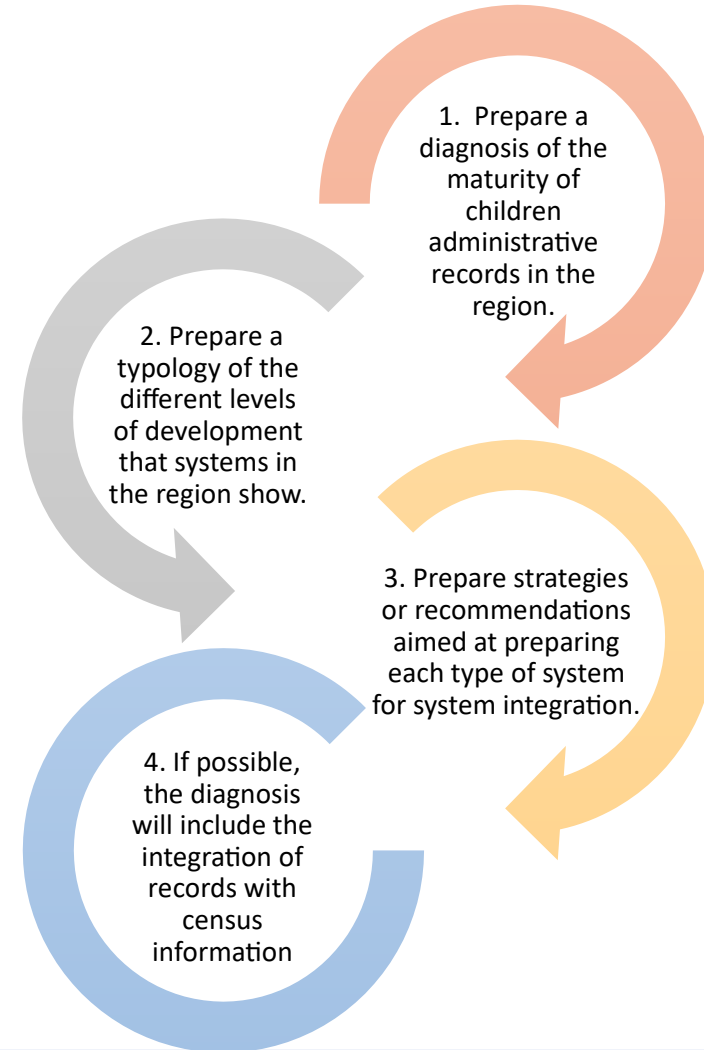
1. Prepare a diagnosis of the maturity of children administrative records in the region.

2. Prepare a typology of the different levels of development that systems in the region show.

3. Prepare strategies or recommendations aimed at preparing each type of system for system integration.

4. If possible, the diagnosis will include the integration of records with census information